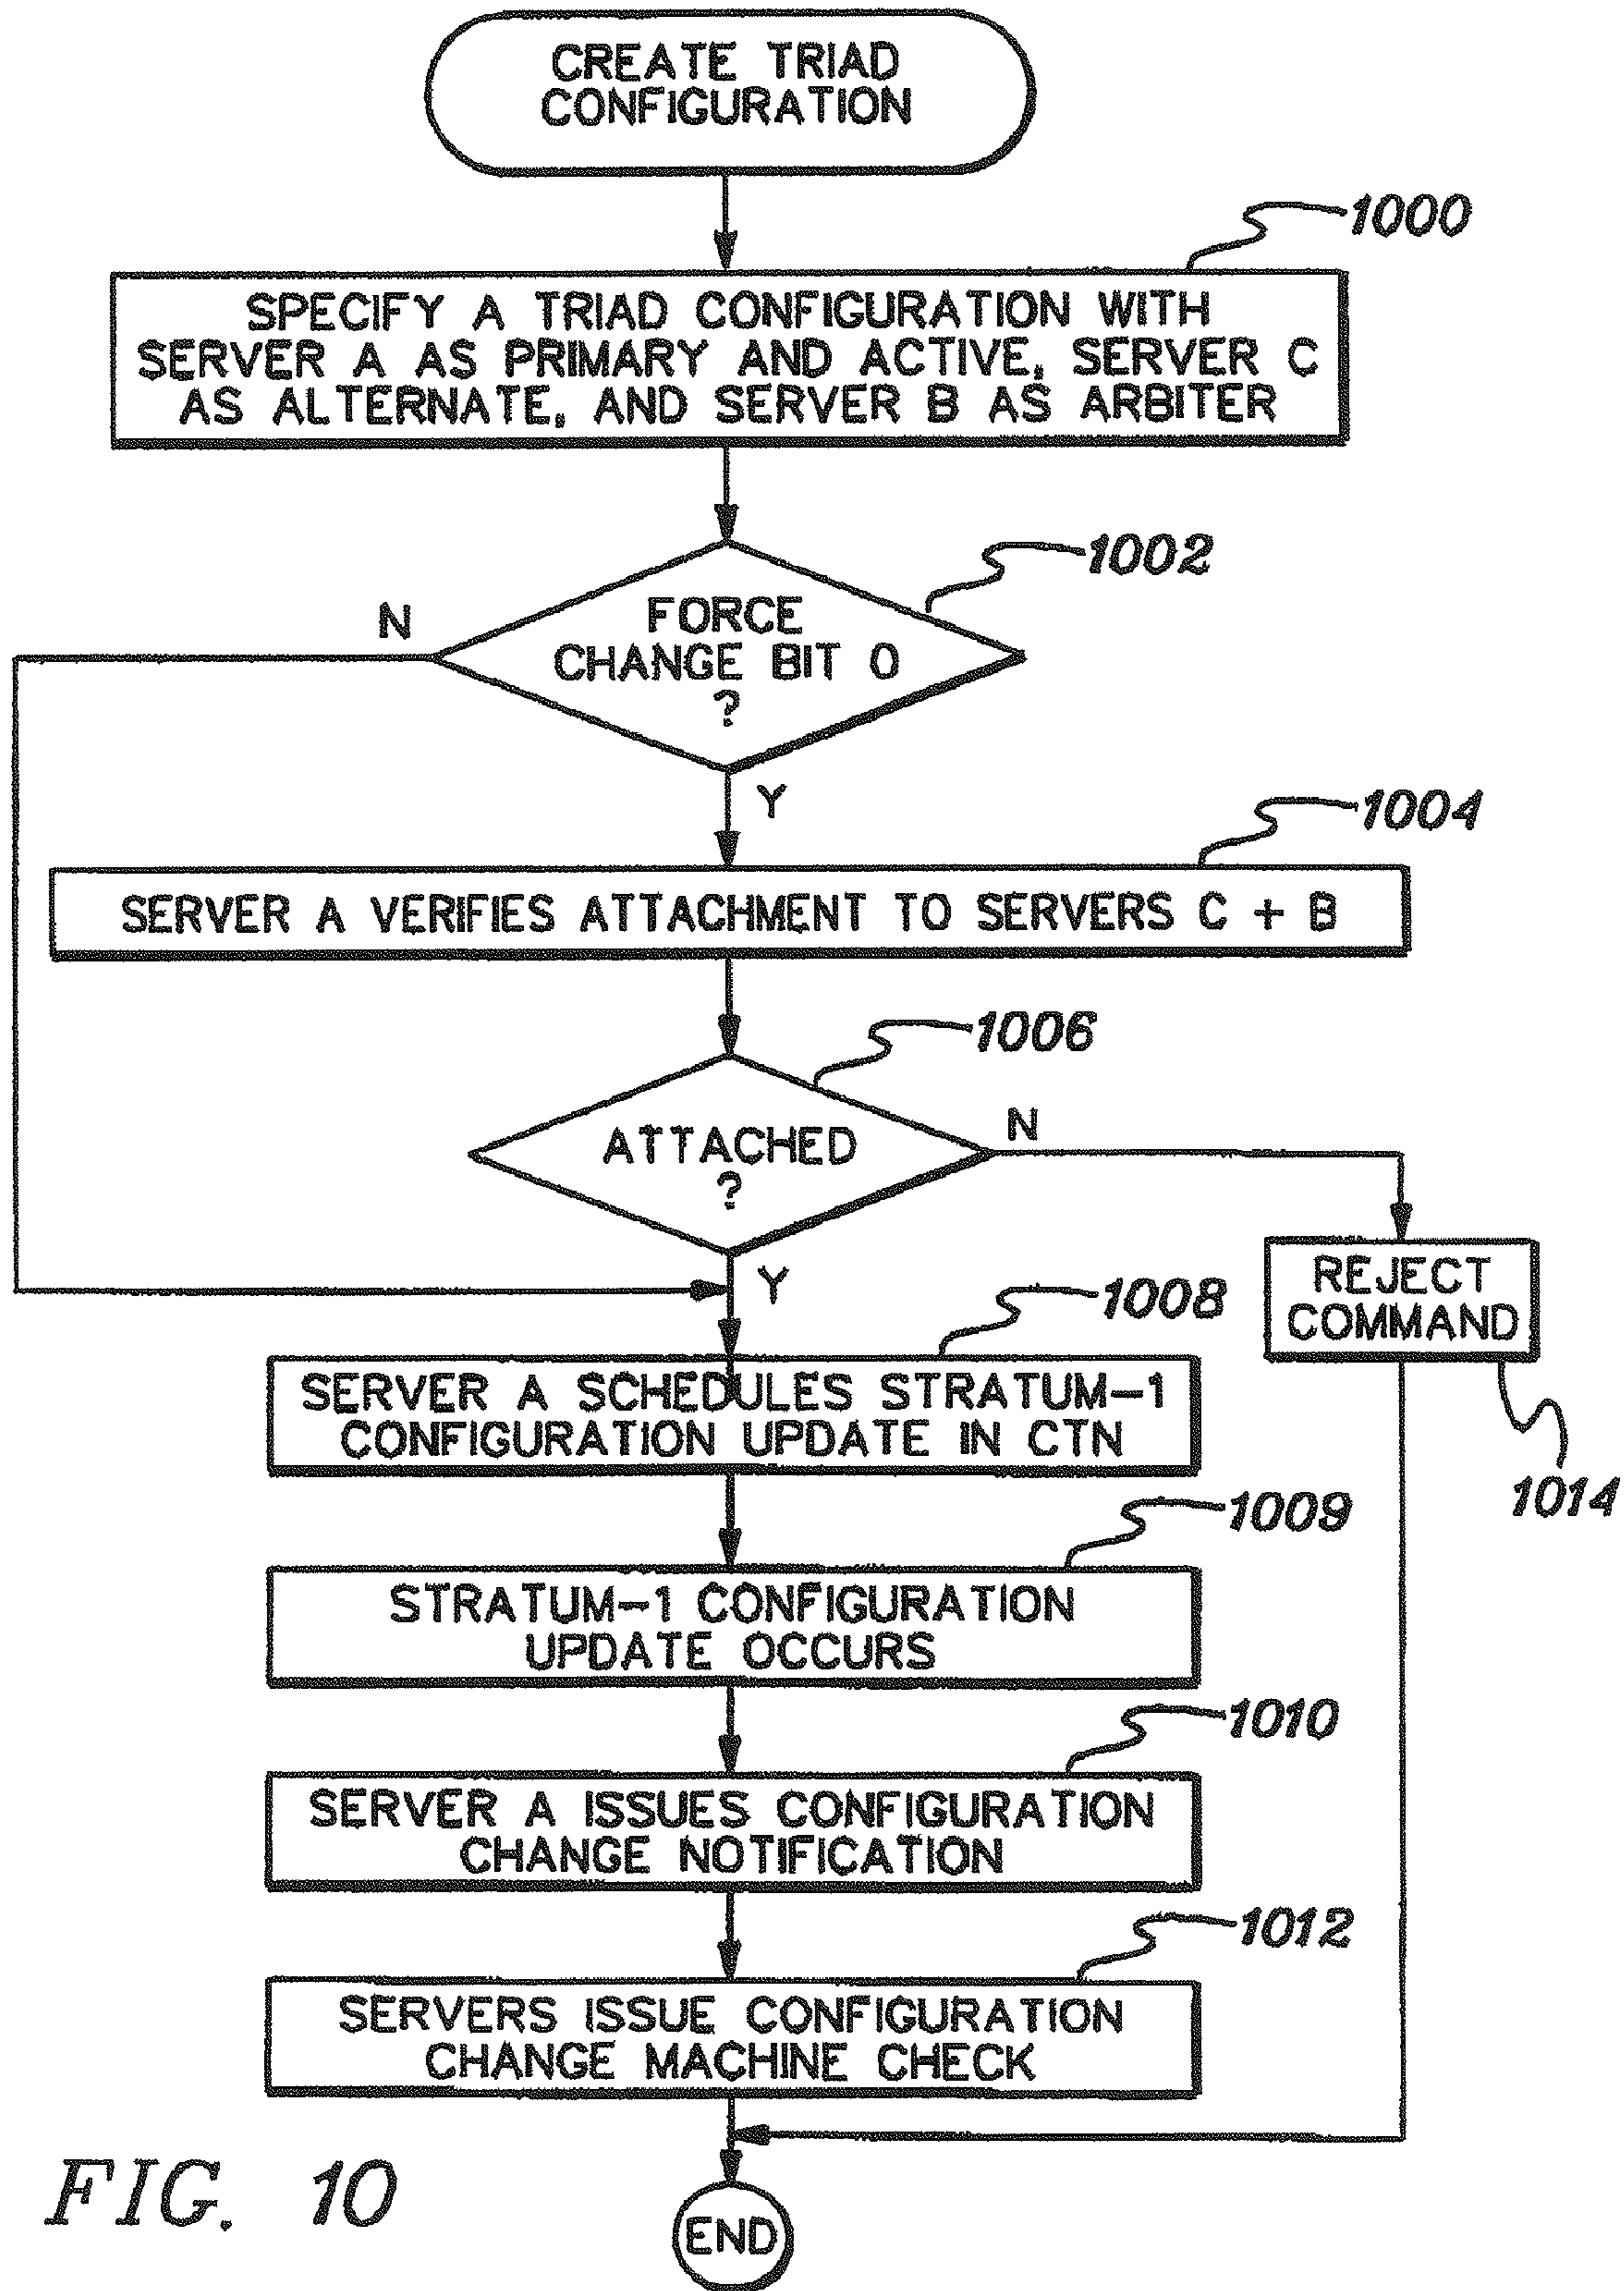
CREATE TRIAD CONFIGURATION

1000

SPECIFY A TRIAD CONFIGURATION WITH SERVER A AS PRIMARY AND ACTIVE, SERVER C AS ALTERNATE, AND SERVER B AS ARBITER

1002

N

FORCE CHANGE BIT 0 ?

Y

1004

SERVER A VERIFIES ATTACHMENT TO SERVERS C + B

1006

ATTACHED ?

N

Y

REJECT COMMAND

1014

1008

SERVER A SCHEDULES STRATUM-1 CONFIGURATION UPDATE IN CTN

1009

STRATUM-1 CONFIGURATION UPDATE OCCURS

1010

SERVER A ISSUES CONFIGURATION CHANGE NOTIFICATION

1012

SERVERS ISSUE CONFIGURATION CHANGE MACHINE CHECK

FIG. 10

END